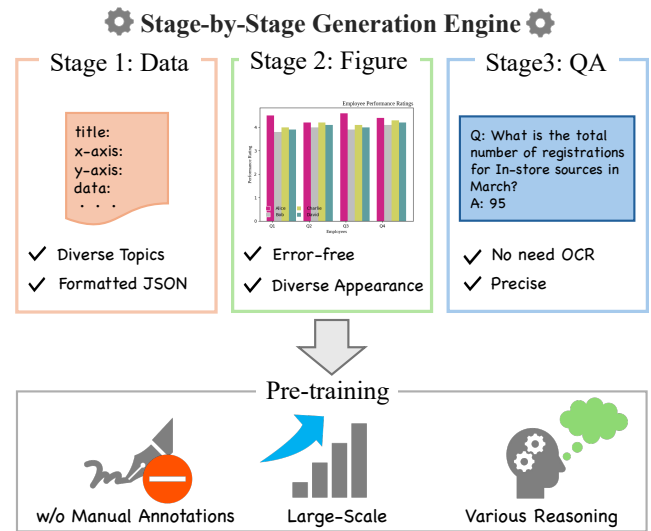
Stage-by-Stage Generation Engine

Stage 1: Data

title:
x-axis:
y-axis:
data:
. . .

✓ Diverse Topics
✓ Formatted JSON

Stage 2: Figure

Employee Performance Ratings

Performance Rating

Alice
Bob
Charlie
David

Q1 Q2 Q3 Q4

Employees

✓ Error-free
✓ Diverse Appearance

Stage3: QA

Q: What is the total number of registrations for In-store sources in March?
A: 95

✓ No need OCR
✓ Precise

Pre-training

w/o Manual Annotations
Large-Scale
Various Reasoning